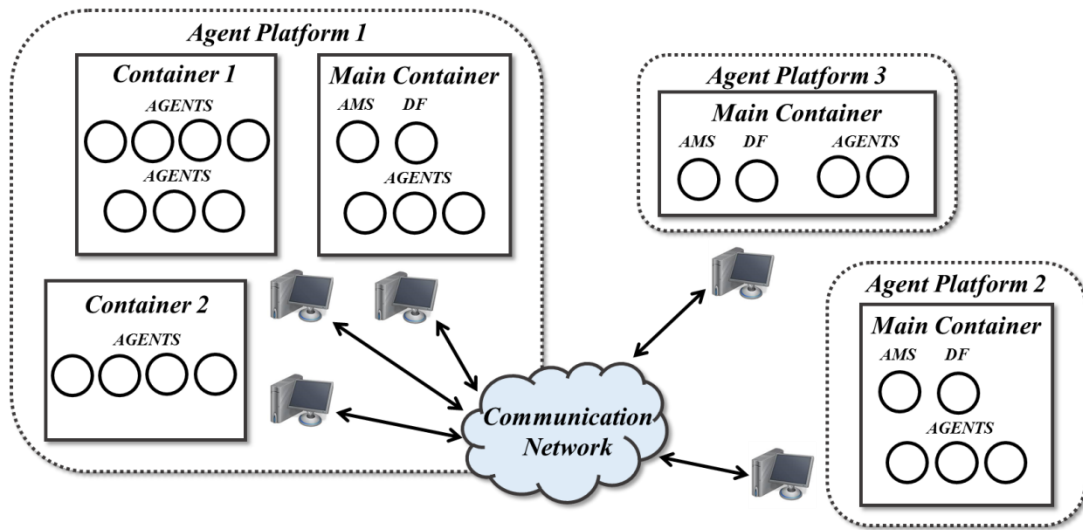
Agent Platform 1

Container 1

AGENTS

AGENTS

Main Container

AMS DF

AGENTS

Container 2

AGENTS

Agent Platform 3

Main Container

AMS DF AGENTS

Communication Network

Agent Platform 2

Main Container

AMS DF

AGENTS